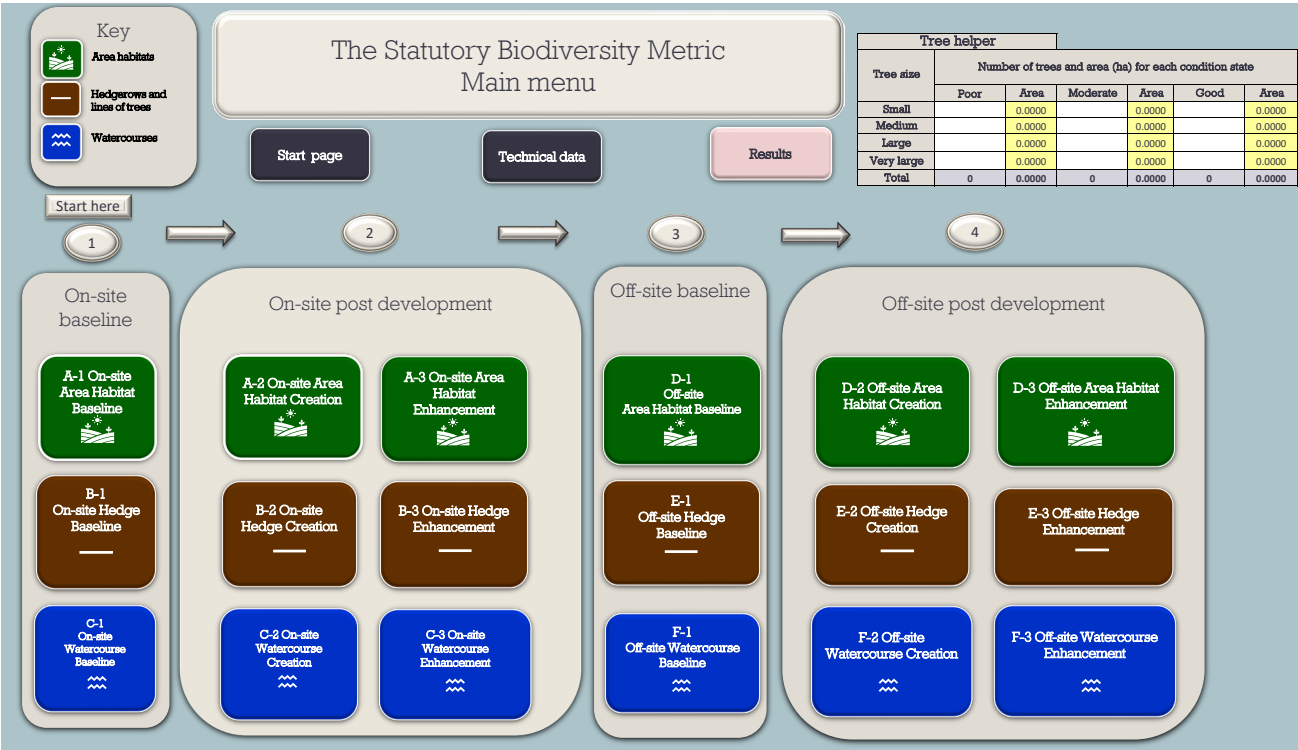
Key

Area habitats

Hedgerows and lines of trees

Watercourses

The Statutory Biodiversity Metric
Main menu

Start page

Technical data

Results

Tree helper

| Tree size | Number of trees and area (ha) for each condition state | | | | | |
|---|---|---|---|---|---|---|
| | Poor | Area | Moderate | Area | Good | Area |
| Small | | 0.0000 | | 0.0000 | | 0.0000 |
| Medium | | 0.0000 | | 0.0000 | | 0.0000 |
| Large | | 0.0000 | | 0.0000 | | 0.0000 |
| Very large | | 0.0000 | | 0.0000 | | 0.0000 |
| Total | 0 | 0.0000 | 0 | 0.0000 | 0 | 0.0000 |

Start here

1

2

3

4

On-site baseline

A-1 On-site Area Habitat Baseline

B-1 On-site Hedge Baseline

C-1 On-site Watercourse Baseline

On-site post development

A-2 On-site Area Habitat Creation

A-3 On-site Area Habitat Enhancement

B-2 On-site Hedge Creation

B-3 On-site Hedge Enhancement

C-2 On-site Watercourse Creation

C-3 On-site Watercourse Enhancement

Off-site baseline

D-1 Off-site Area Habitat Baseline

E-1 Off-site Hedge Baseline

F-1 Off-site Watercourse Baseline

Off-site post development

D-2 Off-site Area Habitat Creation

D-3 Off-site Area Habitat Enhancement

E-2 Off-site Hedge Creation

E-3 Off-site Hedge Enhancement

F-2 Off-site Watercourse Creation

F-3 Off-site Watercourse Enhancement